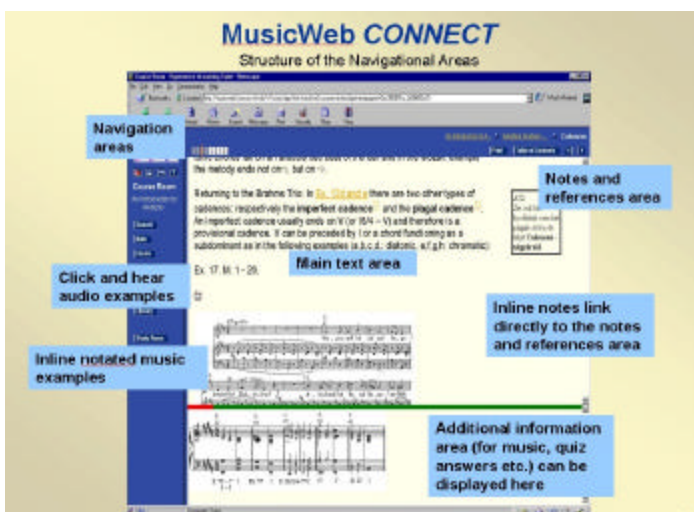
MusicWeb CONNECT
Structure of the Navigational Areas

Navigation areas

Course Room

Notes and references area

Returning to the Brahms Trio: in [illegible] there are two other types of cadences: respectively the imperfect cadence and the plagal cadence. An imperfect cadence usually ends on V (or IV/4 – V) and therefore is a provisional cadence. It can be preceded by I or a chord functioning as a subdominant as in the following examples (a,b,c,d, diatonic, e,f,g,h, chromatic)

Main text area

Ex. 17, M. 1 – 29.

Click and hear audio examples

Inline notes link directly to the notes and references area

Inline notated music examples

Additional information area (for music, quiz answers etc.) can be displayed here